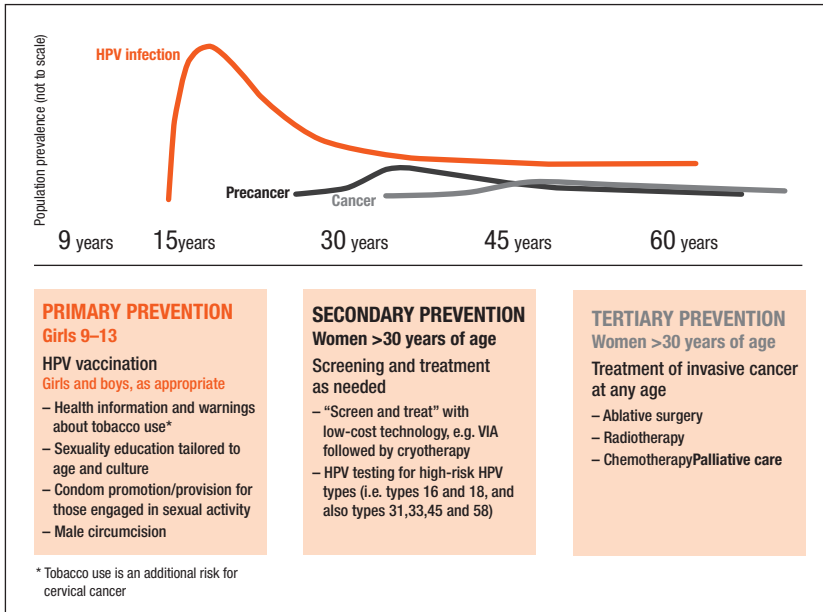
Population prevalence (not to scale)

HPV infection

Precancer

Cancer

9 years 15years 30 years 45 years 60 years

PRIMARY PREVENTION
Girls 9–13

HPV vaccination
Girls and boys, as appropriate

– Health information and warnings about tobacco use*
– Sexuality education tailored to age and culture
– Condom promotion/provision for those engaged in sexual activity
– Male circumcision

SECONDARY PREVENTION
Women >30 years of age

Screening and treatment as needed

– “Screen and treat” with low-cost technology, e.g. VIA followed by cryotherapy
– HPV testing for high-risk HPV types (i.e. types 16 and 18, and also types 31,33,45 and 58)

TERTIARY PREVENTION
Women >30 years of age

Treatment of invasive cancer at any age

– Ablative surgery
– Radiotherapy
– ChemotherapyPalliative care

* Tobacco use is an additional risk for cervical cancer